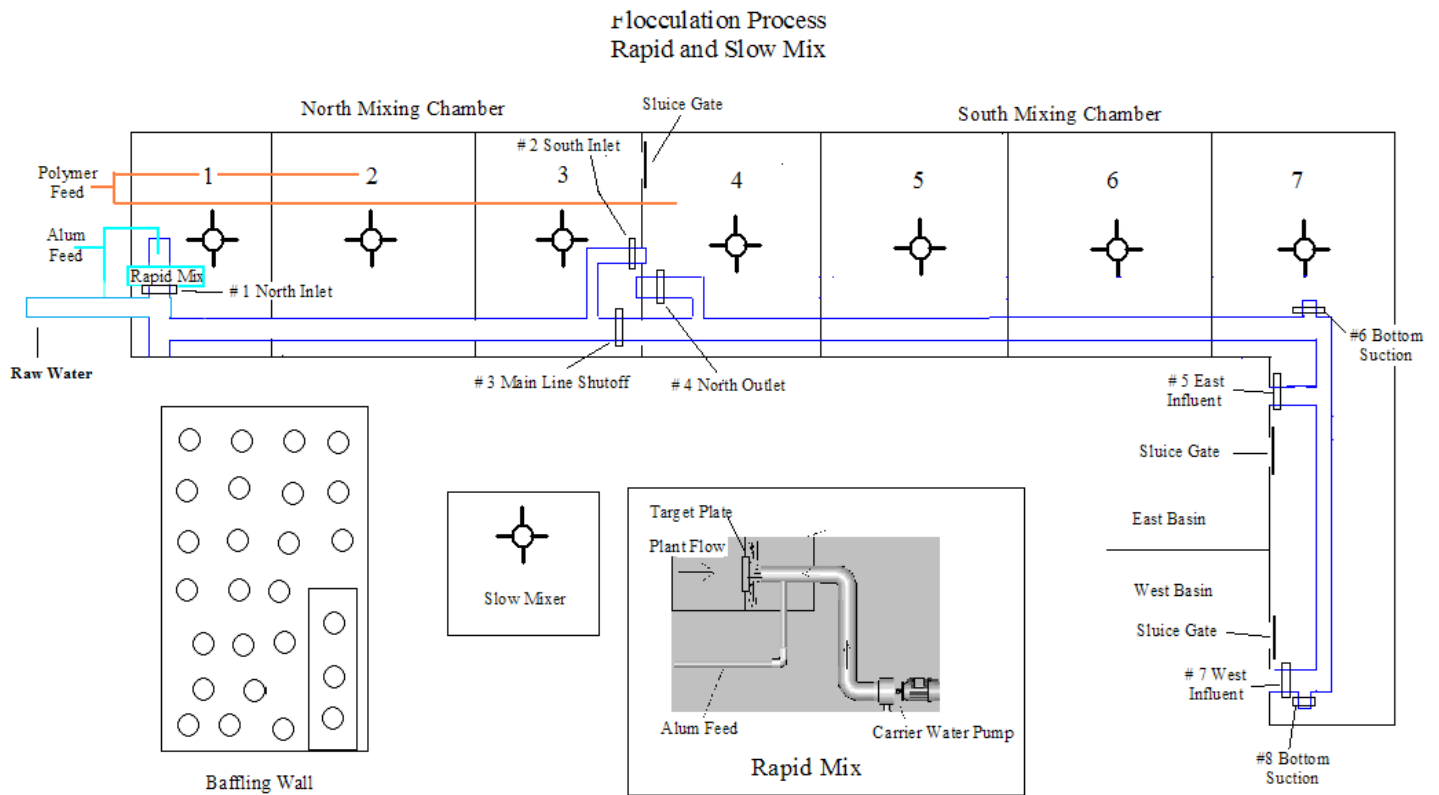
Flocculation Process
Rapid and Slow Mix

North Mixing Chamber

Sluice Gate

South Mixing Chamber

# 2 South Inlet

Polymer Feed

1

2

3

4

5

6

7

Alum Feed

Rapid Mix

# 1 North Inlet

#6 Bottom Suction

Raw Water

# 3 Main Line Shutoff

# 4 North Outlet

# 5 East Influent

Sluice Gate

East Basin

West Basin

Sluice Gate

# 7 West Influent

#8 Bottom Suction

Slow Mixer

Target Plate

Plant Flow

Alum Feed

Carrier Water Pump

Rapid Mix

Baffling Wall